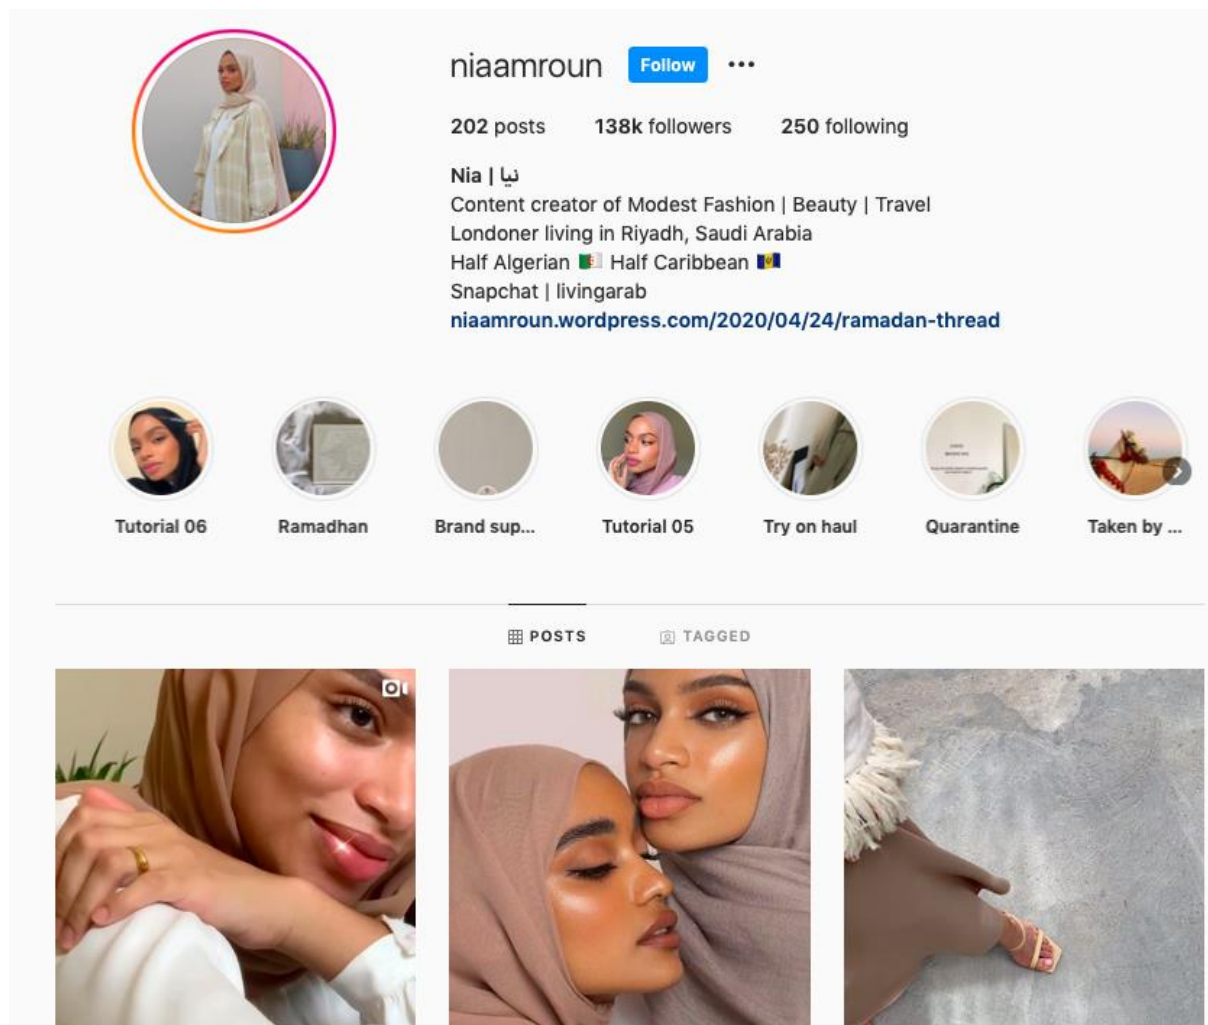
niaamroun Follow •••

202 posts 138k followers 250 following

Nia | نيا
Content creator of Modest Fashion | Beauty | Travel
Londoner living in Riyadh, Saudi Arabia
Half Algerian 🇩🇿 Half Caribbean 🇧🇧
Snapchat | livingarab
niaamroun.wordpress.com/2020/04/24/ramadan-thread

Tutorial 06
Ramadhan
Brand sup...
Tutorial 05
Try on haul
Quarantine
Taken by ...

POSTS TAGGED